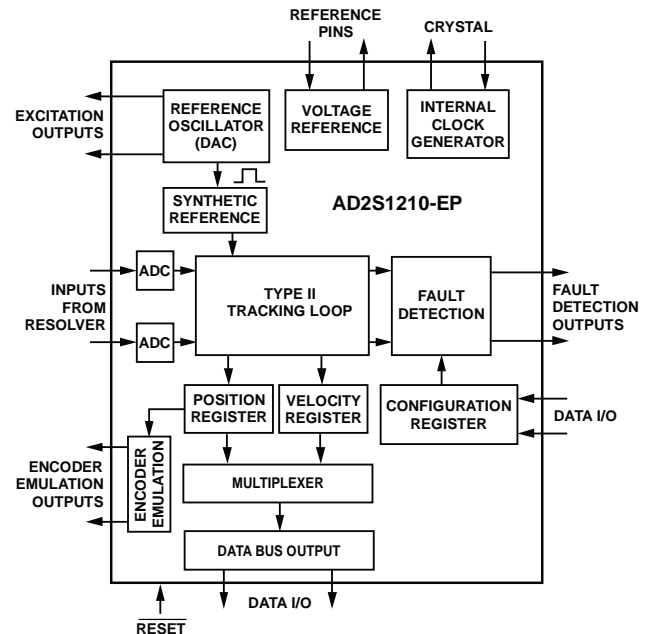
REFERENCE PINS

CRYSTAL

EXCITATION OUTPUTS

REFERENCE OSCILLATOR (DAC)

VOLTAGE REFERENCE

INTERNAL CLOCK GENERATOR

SYNTHETIC REFERENCE

AD2S1210-EP

INPUTS FROM RESOLVER

ADC

ADC

TYPE II TRACKING LOOP

FAULT DETECTION

FAULT DETECTION OUTPUTS

POSITION REGISTER

VELOCITY REGISTER

CONFIGURATION REGISTER

DATA I/O

ENCODER EMULATION OUTPUTS

ENCODER EMULATION

MULTIPLEXER

DATA BUS OUTPUT

DATA I/O

$\overline{RESET}$